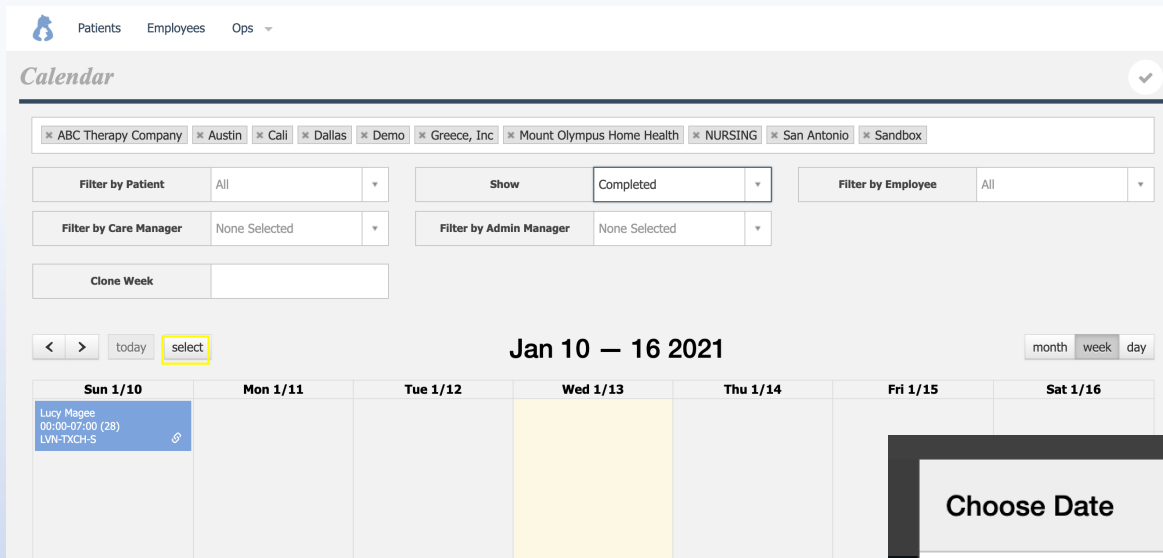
Patients Employees Ops

Calendar

× ABC Therapy Company × Austin × Cali × Dallas × Demo × Greece, Inc × Mount Olympus Home Health × NURSING × San Antonio × Sandbox

Filter by Patient All

Show Completed

Filter by Employee All

Filter by Care Manager None Selected

Filter by Admin Manager None Selected

Clone Week

< > today select

Jan 10 — 16 2021

month week day

| Sun 1/10 | Mon 1/11 | Tue 1/12 | Wed 1/13 | Thu 1/14 | Fri 1/15 | Sat 1/16 |
|---|---|---|---|---|---|---|
| Lucy Magee 00:00-07:00 (28) LVN-TXCH-S | | | | | | |

Choose Date